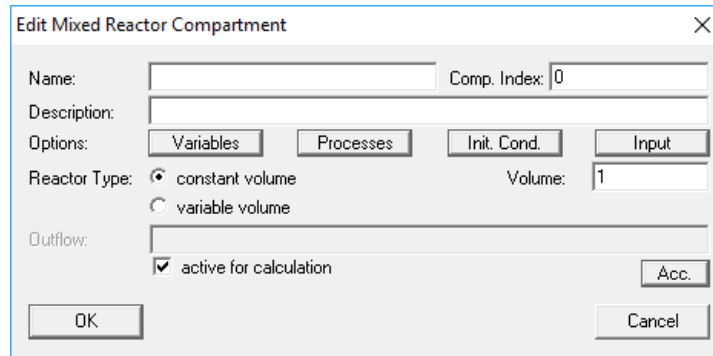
Edit Mixed Reactor Compartment

Name:

Comp. Index: 0

Description:

Options: Variables Processes Init. Cond. Input

Reactor Type: constant volume

variable volume

Volume: 1

Outflow:

active for calculation

Acc.

OK

Cancel